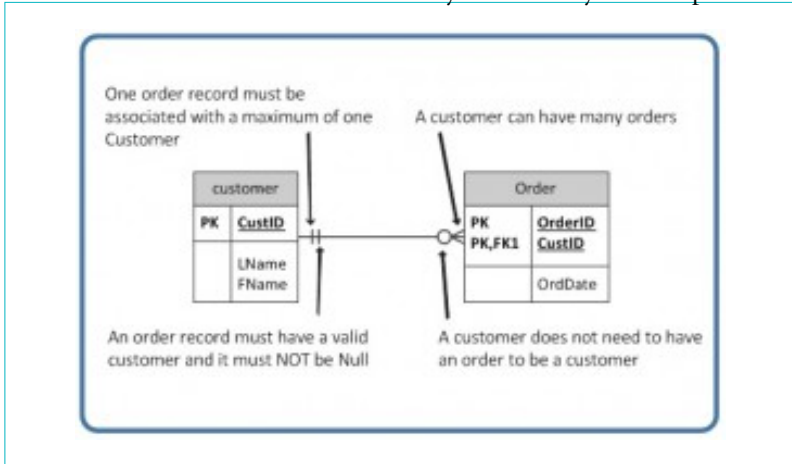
One order record must be associated with a maximum of one Customer

A customer can have many orders

| customer | |
|---|---|
| PK | CustID |
| | LName FName |

| Order | |
|---|---|
| PK PK,FK1 | OrderID CustID |
| | OrdDate |

An order record must have a valid customer and it must NOT be Null

A customer does not need to have an order to be a customer